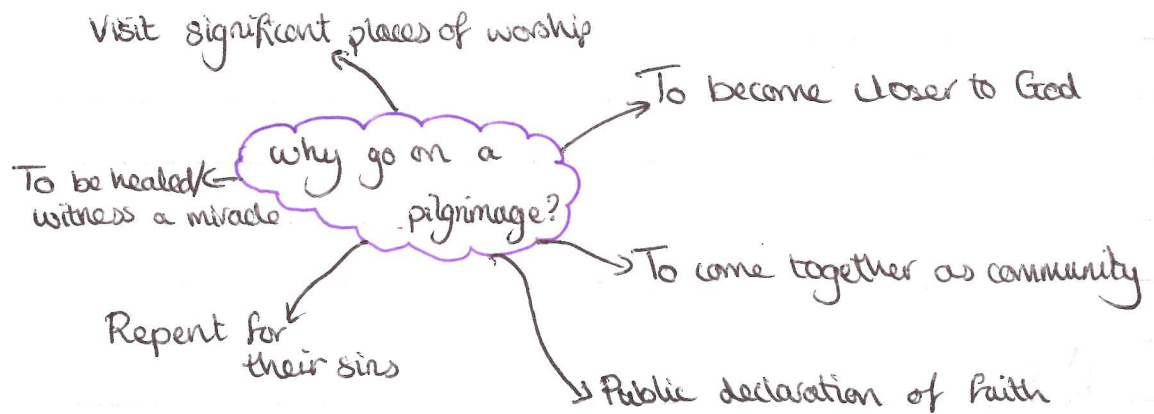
why go on a pilgrimage?

Visit significant places of worship

To become closer to God

To be healed/witness a miracle

To come together as community

Repent for their sins

Public declaration of faith